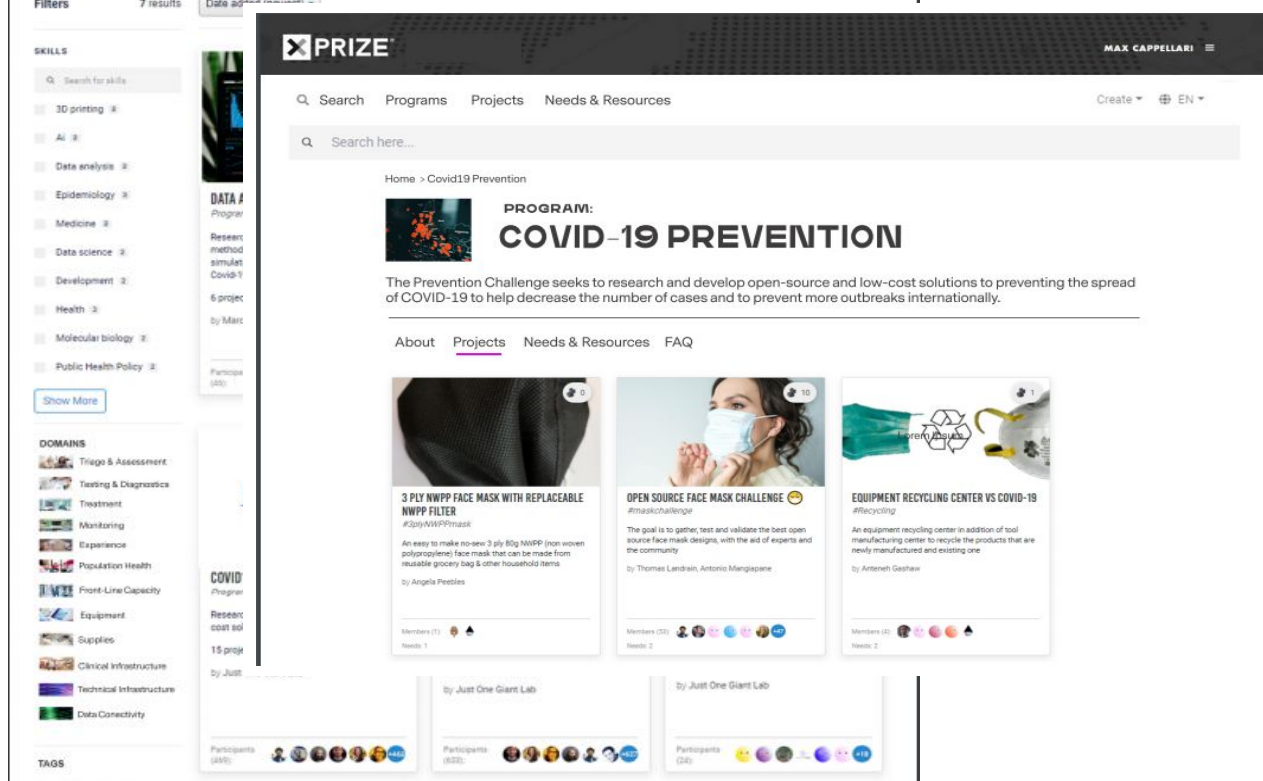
Filters 7 results Date added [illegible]

SKILLS

Search for skills

3D printing 3

AI 3

Data analysis 3

Epidemiology 3

Medicine 3

Data science 3

Development 2

Health 2

Molecular biology 2

Public Health Policy 2

Show More

DOMAINS

Triage & Assessment

Testing & Diagnostics

Treatment

Monitoring

Experience

Population Health

Front-Line Capacity

Equipment

Supplies

Clinical Infrastructure

Technical Infrastructure

Data Conectivity

TAGS

DATA A
Progra
Researc
method
simulat
Covid-1
6 projec
by Marc
Participa
(45)

COVID
Progra
Researc
cost sol
15 proje
by Just

by Just One Giant Lab

by Just One Giant Lab

Participants (459)

Participants (633)

Participants (24)

XPRIZE

MAX CAPPELLARI

Search Programs Projects Needs & Resources

Create EN

Search here...

Home > Covid19 Prevention

PROGRAM:

COVID-19 PREVENTION

The Prevention Challenge seeks to research and develop open-source and low-cost solutions to preventing the spread of COVID-19 to help decrease the number of cases and to prevent more outbreaks internationally.

About Projects Needs & Resources FAQ

0

3 PLY NWPP FACE MASK WITH REPLACEABLE NWPP FILTER
#3plyNWPPmask
An easy to make no-sew 3 ply 80g NWPP (non woven polypropylene) face mask that can be made from reusable grocery bag & other household items
by Angela Peebles
Members (1)
Needs: 1

10

OPEN SOURCE FACE MASK CHALLENGE
#maskchallenge
The goal is to gather, test and validate the best open source face mask designs, with the aid of experts and the community
by Thomas Landrain, Antonio Mangiapane
Members (53)
Needs: 2

1

Lorem Ipsum

EQUIPMENT RECYCLING CENTER VS COVID-19
#Recycling
An equipment recycling center in addition of tool manufacturing center to recycle the products that are newly manufactured and existing one
by Anteneh Gashaw
Members (4)
Needs: 2